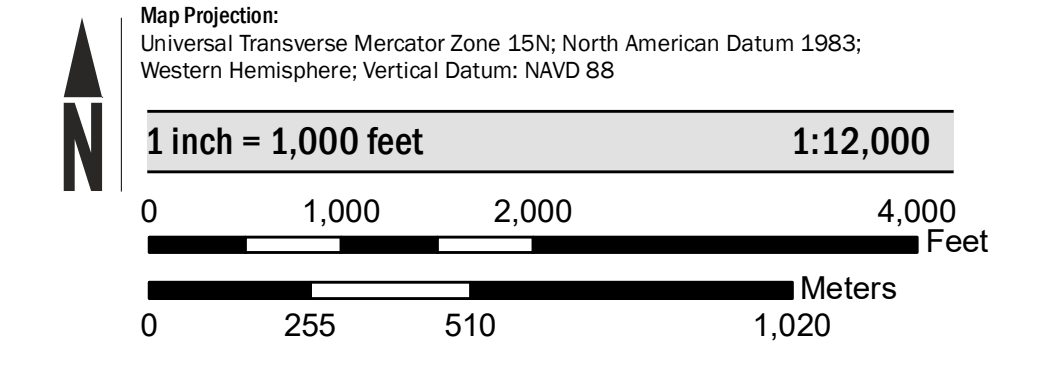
N

Map Projection:
Universal Transverse Mercator Zone 15N; North American Datum 1983; Western Hemisphere; Vertical Datum: NAVD 88

1 inch = 1,000 feet

1:12,000

0 1,000 2,000 4,000
Feet

Meters
0 255 510 1,020